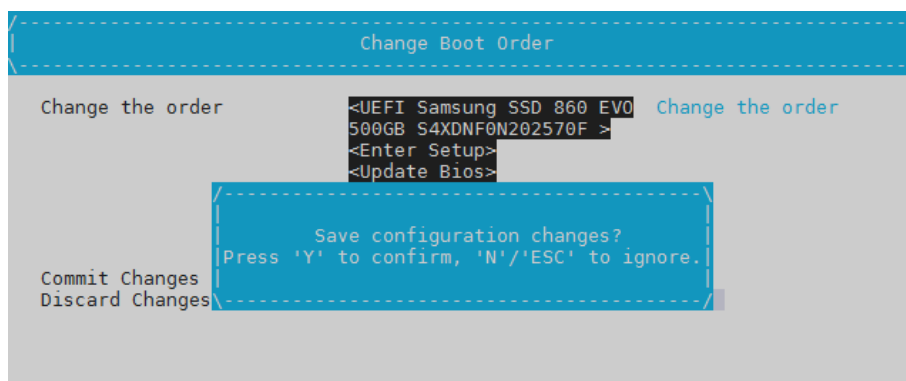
Change Boot Order

Change the order

<UEFI Samsung SSD 860 EVO 500GB S4XDNF0N202570F >
<Enter Setup>
<Update Bios>

Change the order

Save configuration changes?
Press 'Y' to confirm, 'N'/'ESC' to ignore.

Commit Changes
Discard Changes